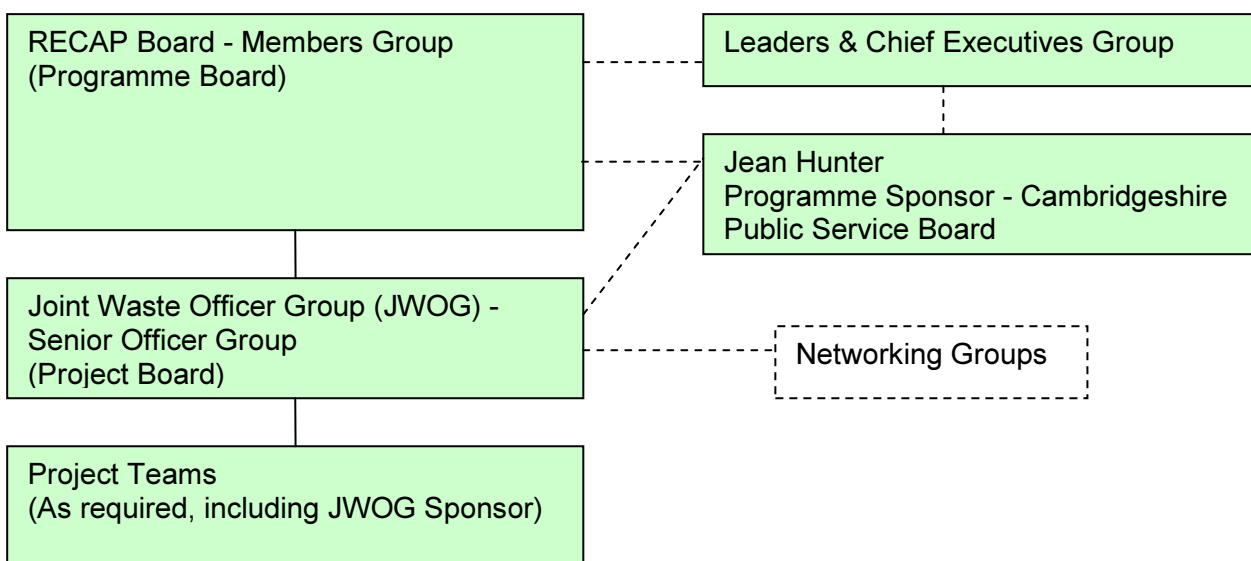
RECAP Board - Members Group
(Programme Board)

Leaders & Chief Executives Group

Jean Hunter
Programme Sponsor - Cambridgeshire Public Service Board

Joint Waste Officer Group (JWOG) - Senior Officer Group
(Project Board)

Networking Groups

Project Teams
(As required, including JWOG Sponsor)